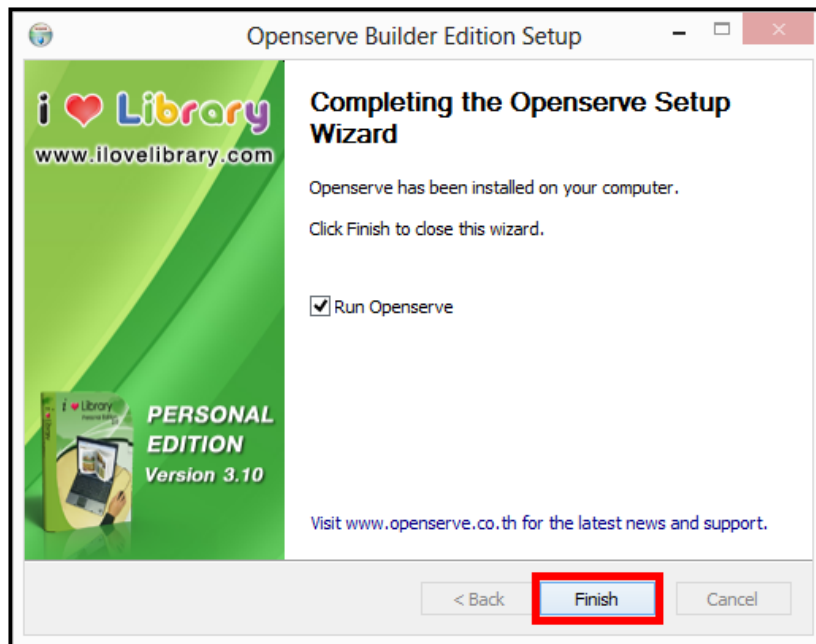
Openserve Builder Edition Setup

i ♥ Library
www.ilovelibrary.com

i ♥ Library

PERSONAL EDITION
Version 3.10

Completing the Openserve Setup Wizard

Openserve has been installed on your computer.

Click Finish to close this wizard.

☑ Run Openserve

Visit www.openserve.co.th for the latest news and support.

< Back
Finish
Cancel